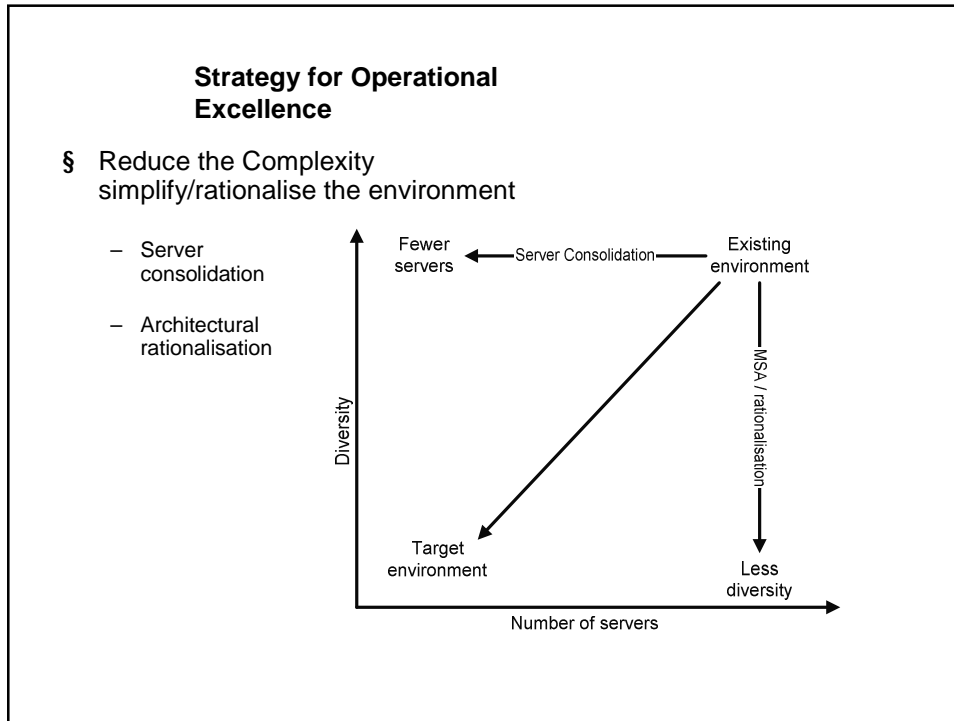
Strategy for Operational Excellence

§ Reduce the Complexity simplify/rationalise the environment

– Server consolidation

– Architectural rationalisation

Fewer servers

Server Consolidation

Existing environment

MSA / rationalisation

Diversity

Target environment

Less diversity

Number of servers